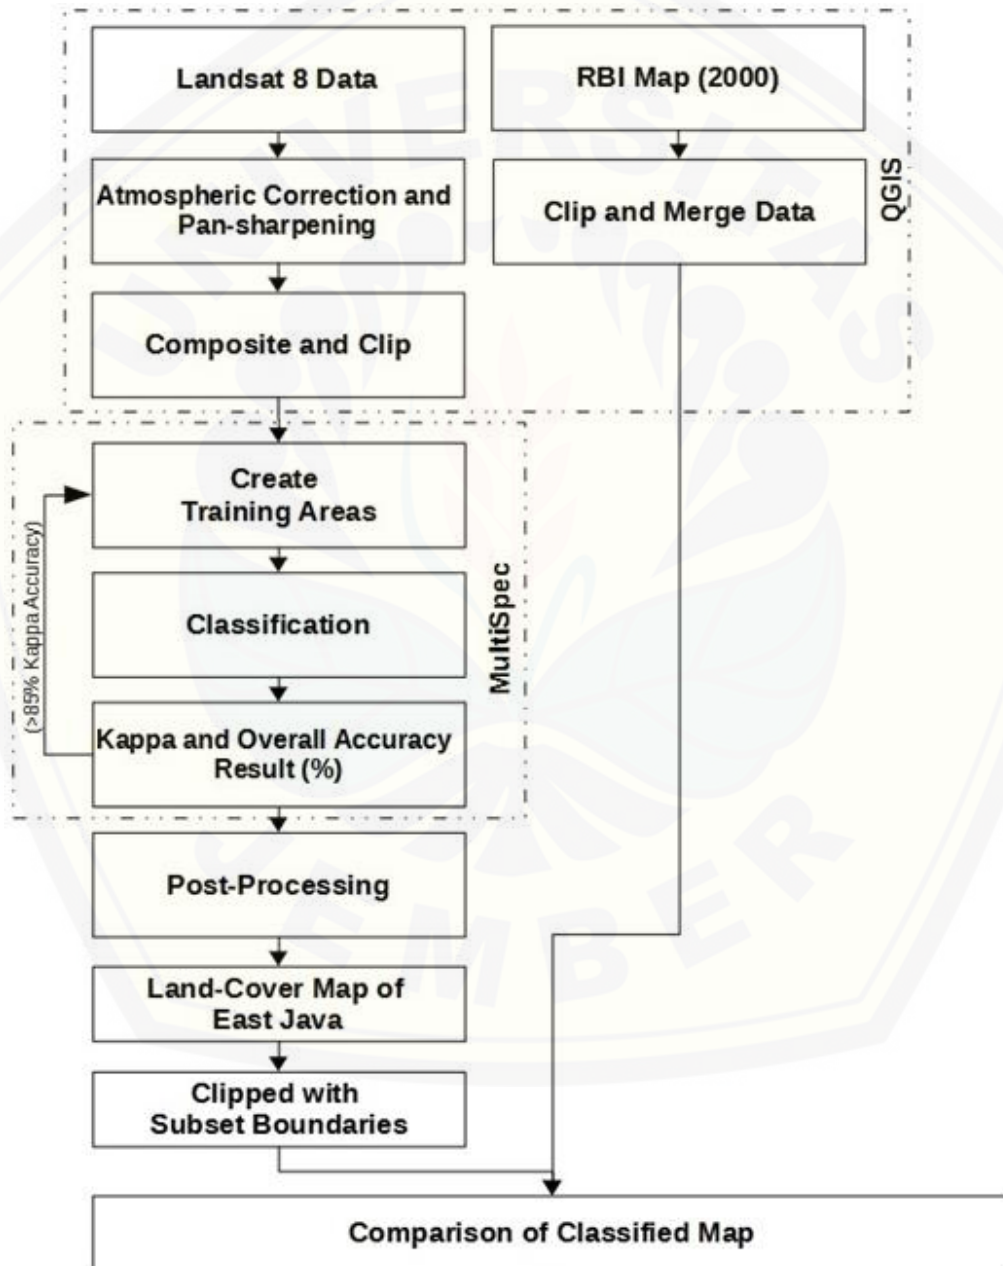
Landsat 8 Data

RBI Map (2000)

Atmospheric Correction and Pan-sharpening

Clip and Merge Data

QGIS

Composite and Clip

Create Training Areas

(>85% Kappa Accuracy)

Classification

MultiSpec

Kappa and Overall Accuracy Result (%)

Post-Processing

Land-Cover Map of East Java

Clipped with Subset Boundaries

Comparison of Classified Map

UNIVERSITAS JEMBER